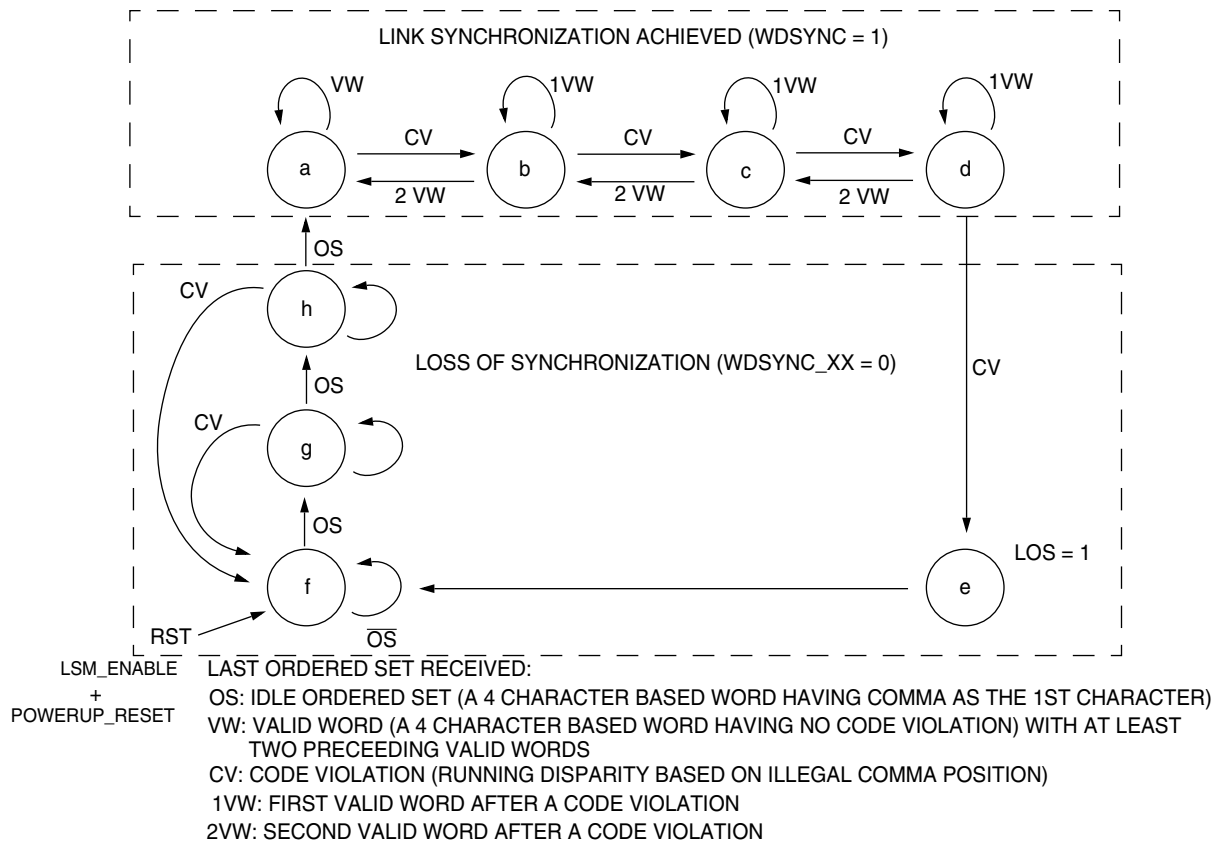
LINK SYNCHRONIZATION ACHIEVED (WDSYNC = 1)

VW
1VW
1VW
1VW

a
CV
b
CV
c
CV
d

2 VW
2 VW
2 VW

OS

CV
h

LOSS OF SYNCHRONIZATION (WDSYNC_XX = 0)

CV

OS

CV
g

OS

LOS = 1

f
e

RST
$\overline{OS}$

LSM_ENABLE
+
POWERUP_RESET

LAST ORDERED SET RECEIVED:
OS: IDLE ORDERED SET (A 4 CHARACTER BASED WORD HAVING COMMA AS THE 1ST CHARACTER)
VW: VALID WORD (A 4 CHARACTER BASED WORD HAVING NO CODE VIOLATION) WITH AT LEAST TWO PRECEEDING VALID WORDS
CV: CODE VIOLATION (RUNNING DISPARITY BASED ON ILLEGAL COMMA POSITION)
1VW: FIRST VALID WORD AFTER A CODE VIOLATION
2VW: SECOND VALID WORD AFTER A CODE VIOLATION